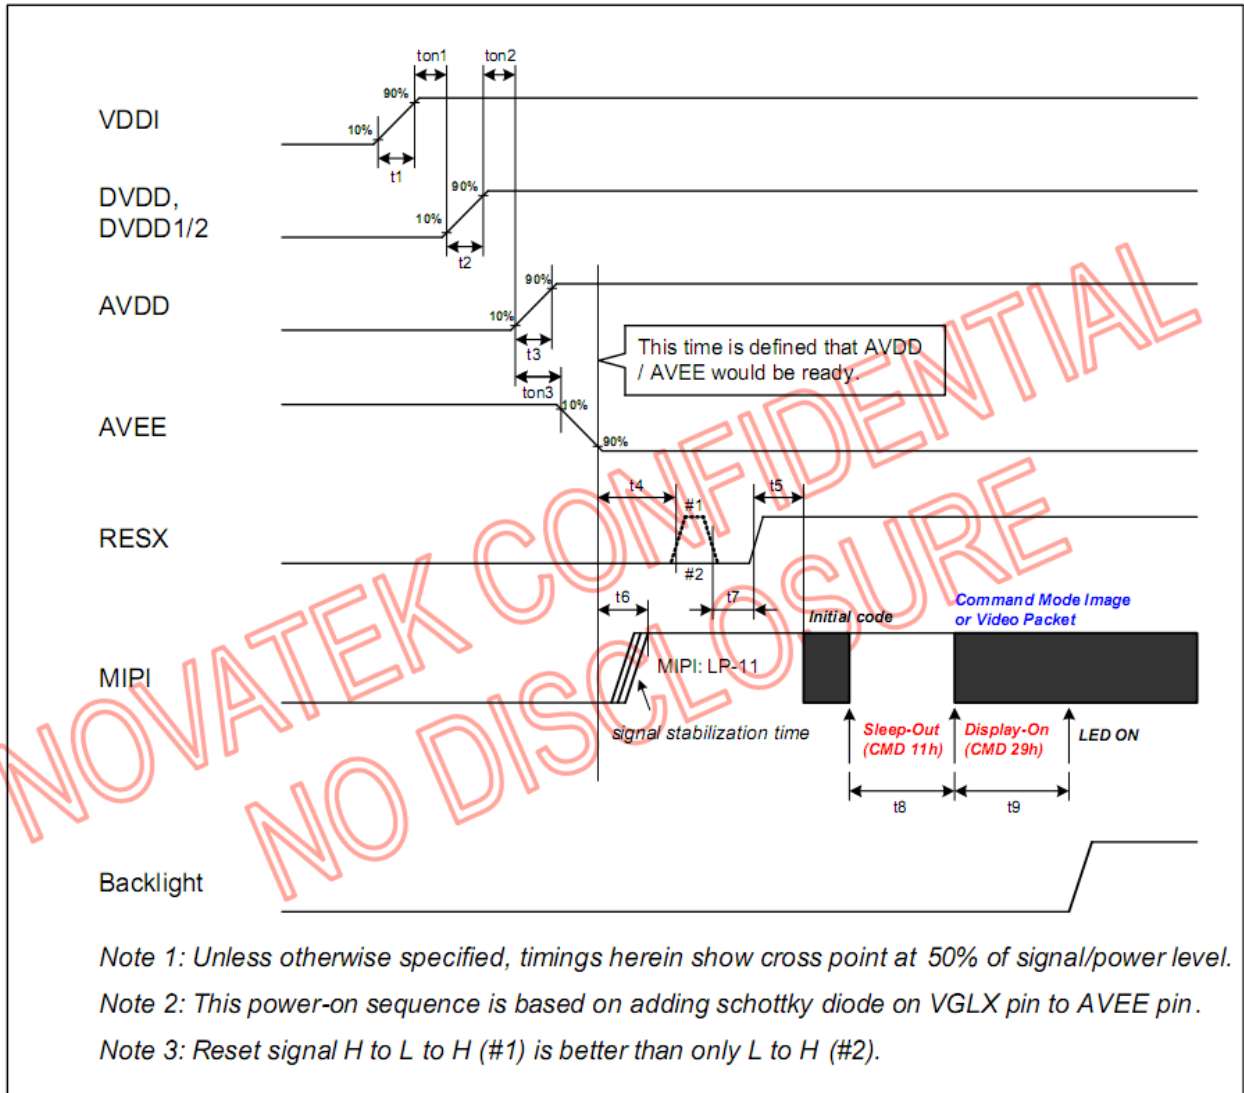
ton1 ton2

VDDI

90%

10%

t1

DVDD, DVDD1/2

90%

10%

t2

AVDD

90%

10%

t3

This time is defined that AVDD / AVEE would be ready.

ton3

AVEE

10%

90%

t4

#1

t5

RESX

#2

t6

t7

Initial code

Command Mode Image or Video Packet

MIPI

MIPI: LP-11

signal stabilization time

Sleep-Out (CMD 11h)

Display-On (CMD 29h)

LED ON

t8

t9

Backlight

NOVATEK CONFIDENTIAL NO DISCLOSURE

Note 1: Unless otherwise specified, timings herein show cross point at 50% of signal/power level.

Note 2: This power-on sequence is based on adding schottky diode on VGLX pin to AVEE pin.

Note 3: Reset signal H to L to H (#1) is better than only L to H (#2).